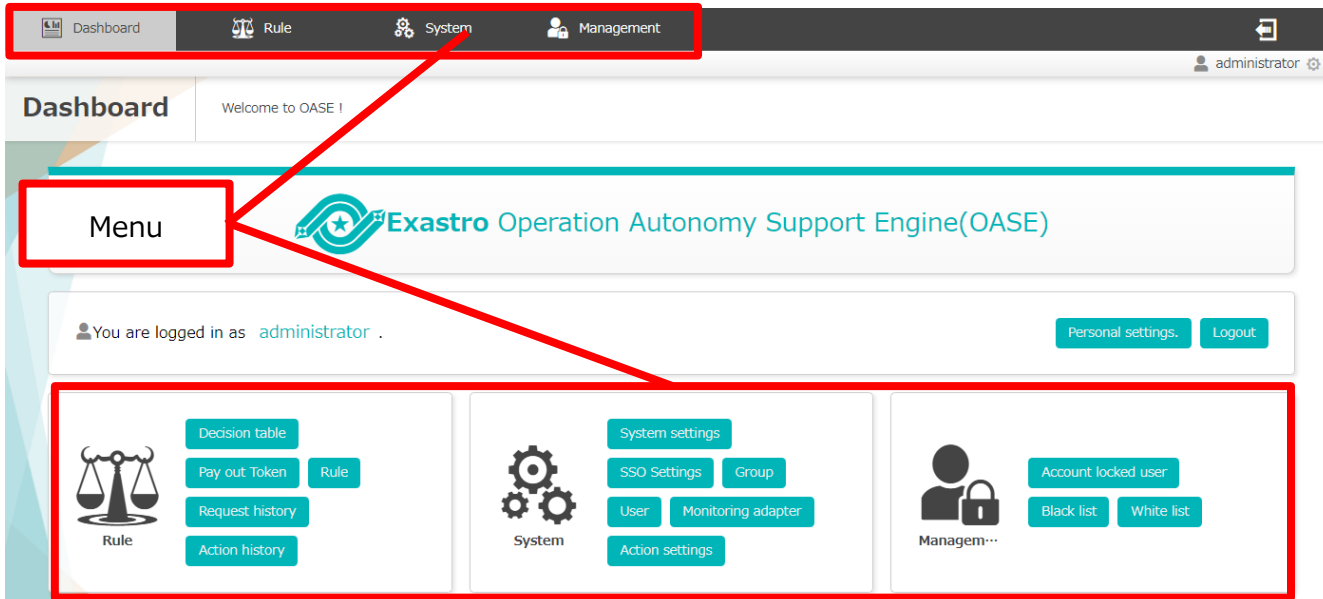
Dashboard Rule System Management

administrator

Dashboard

Welcome to OASE !

Menu

Exastro Operation Autonomy Support Engine(OASE)

You are logged in as administrator .

Personal settings. Logout

Rule

Decision table
Pay out Token Rule
Request history
Action history

System

System settings
SSO Settings Group
User Monitoring adapter
Action settings

Managem···

Account locked user
Black list White list